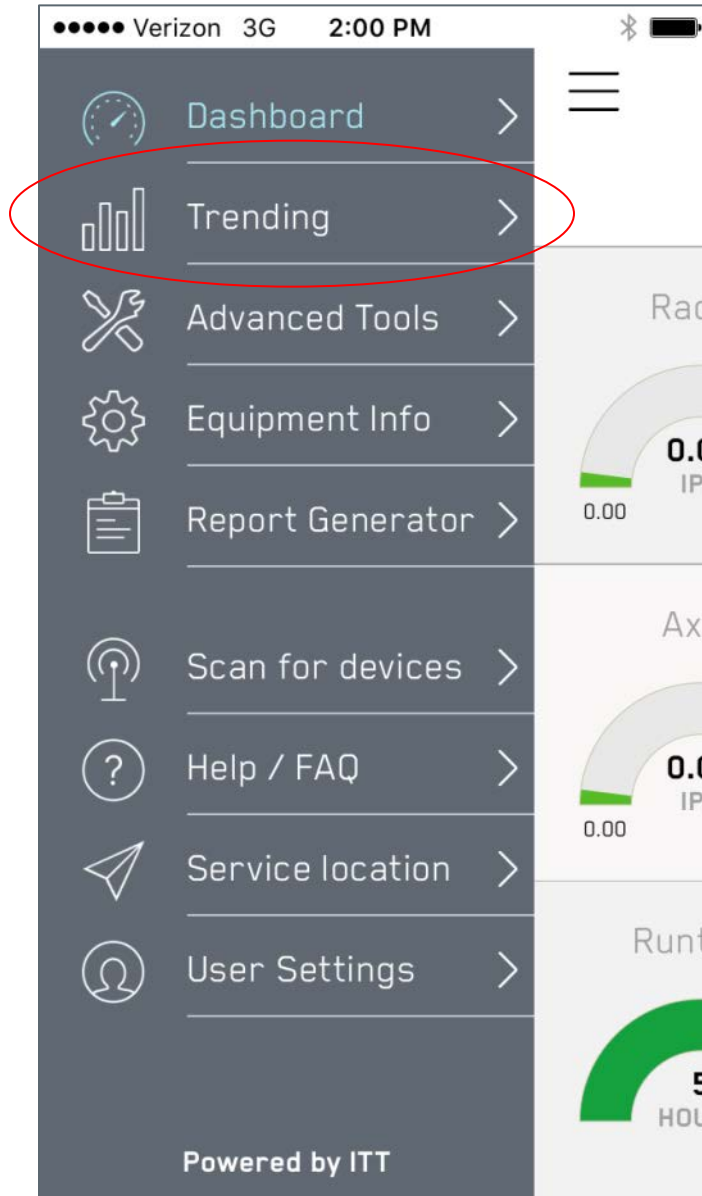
●●●●● Verizon 3G 2:00 PM

Dashboard >

Trending >

Advanced Tools >

Equipment Info >

Report Generator >

Scan for devices >

Help / FAQ >

Service location >

User Settings >

Powered by ITT

Rad
0.0
IP
0.00

Ax
0.0
IP
0.00

Runt
5
HOU